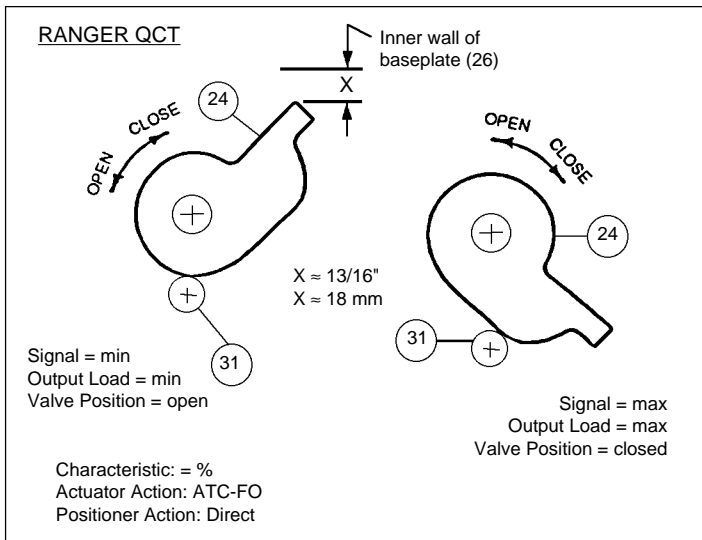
RANGER QCT

Inner wall of baseplate (26)

X

24

CLOSE

OPEN

OPEN

CLOSE

24

$X \approx 13/16"$
$X \approx 18$ mm

31

31

Signal = min
Output Load = min
Valve Position = open

Signal = max
Output Load = max
Valve Position = closed

Characteristic: = %
Actuator Action: ATC-FO
Positioner Action: Direct